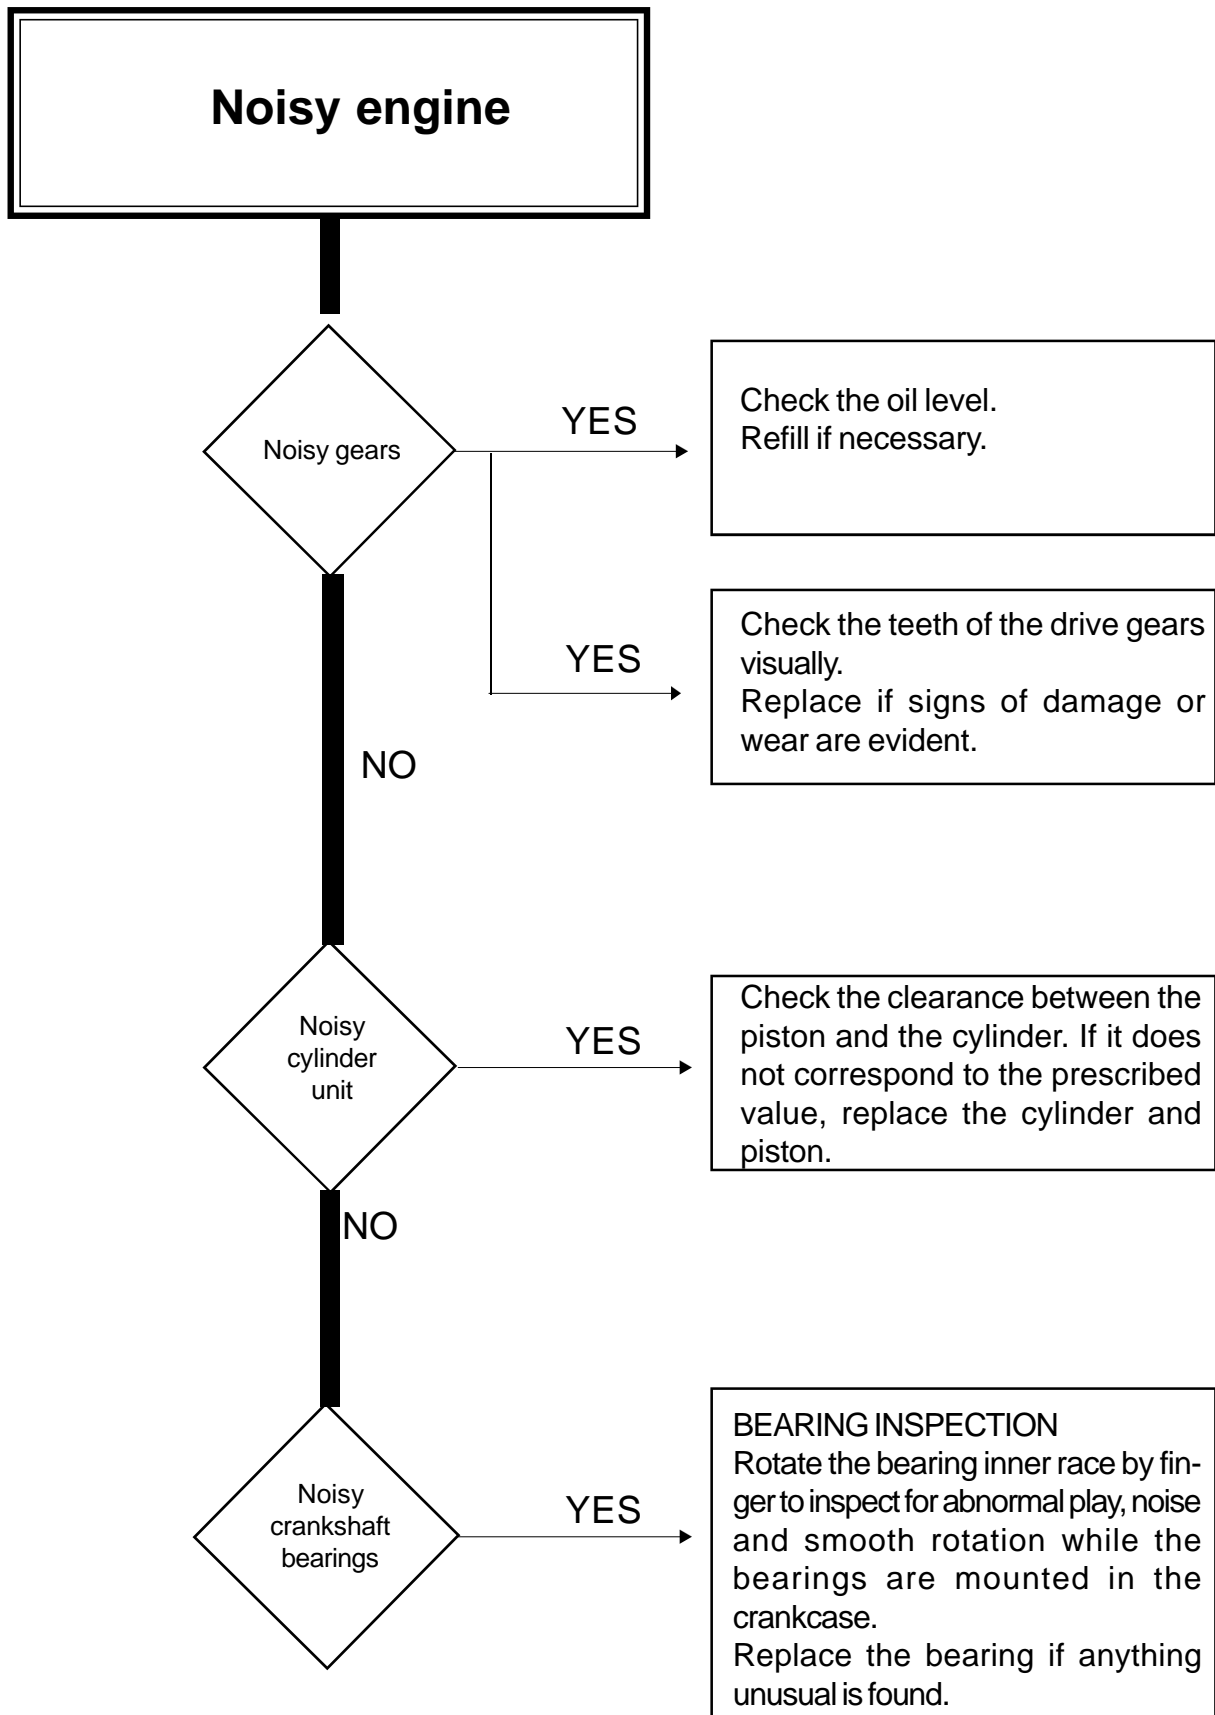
Noisy engine

Noisy gears

YES

Check the oil level.
Refill if necessary.

YES

Check the teeth of the drive gears visually.
Replace if signs of damage or wear are evident.

NO

Noisy cylinder unit

YES

Check the clearance between the piston and the cylinder. If it does not correspond to the prescribed value, replace the cylinder and piston.

NO

Noisy crankshaft bearings

YES

BEARING INSPECTION
Rotate the bearing inner race by finger to inspect for abnormal play, noise and smooth rotation while the bearings are mounted in the crankcase.
Replace the bearing if anything unusual is found.